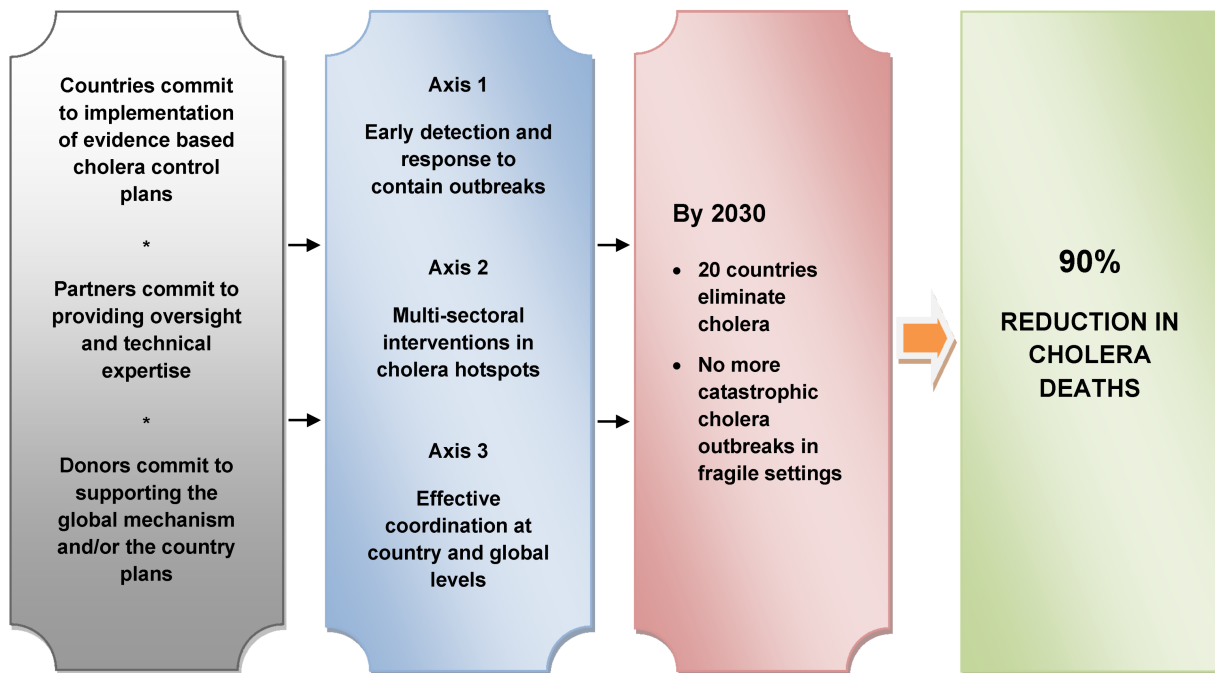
Countries commit to implementation of evidence based cholera control plans

*

Partners commit to providing oversight and technical expertise

*

Donors commit to supporting the global mechanism and/or the country plans

Axis 1

Early detection and response to contain outbreaks

Axis 2

Multi-sectoral interventions in cholera hotspots

Axis 3

Effective coordination at country and global levels

By 2030

- 20 countries eliminate cholera
- No more catastrophic cholera outbreaks in fragile settings

90%

REDUCTION IN CHOLERA DEATHS